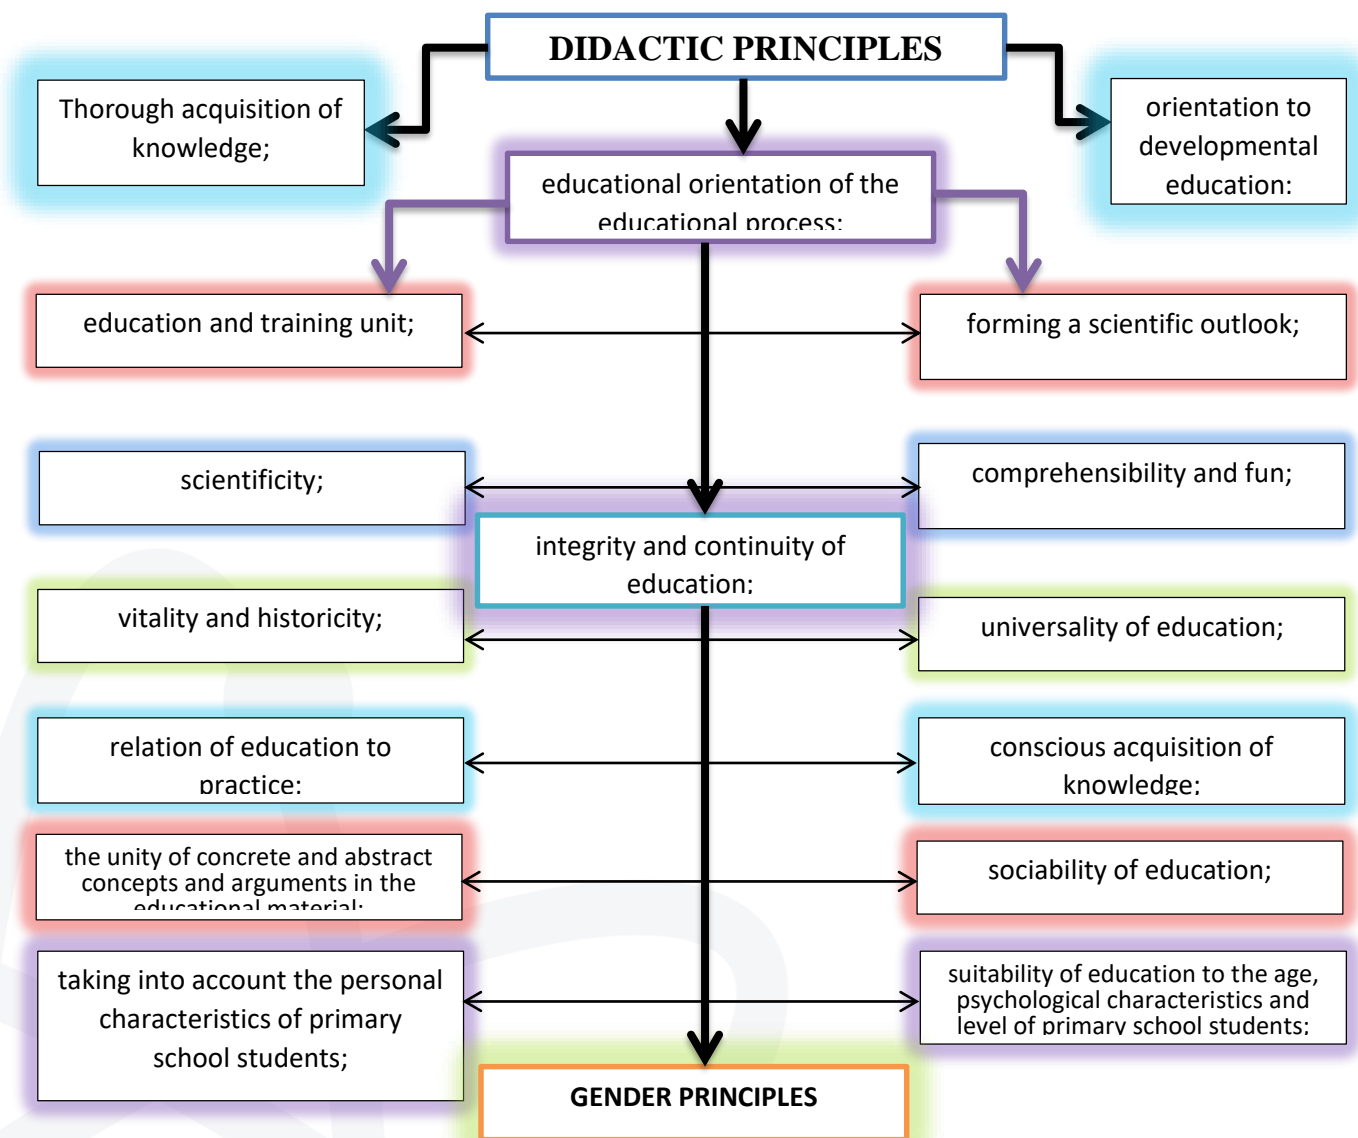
DIDACTIC PRINCIPLES

Thorough acquisition of knowledge;

orientation to developmental education;

educational orientation of the educational process;

education and training unit;

forming a scientific outlook;

scientificity;

comprehensibility and fun;

integrity and continuity of education;

vitality and historicity;

universality of education;

relation of education to practice;

conscious acquisition of knowledge;

the unity of concrete and abstract concepts and arguments in the educational material;

sociability of education;

taking into account the personal characteristics of primary school students;

suitability of education to the age, psychological characteristics and level of primary school students;

GENDER PRINCIPLES